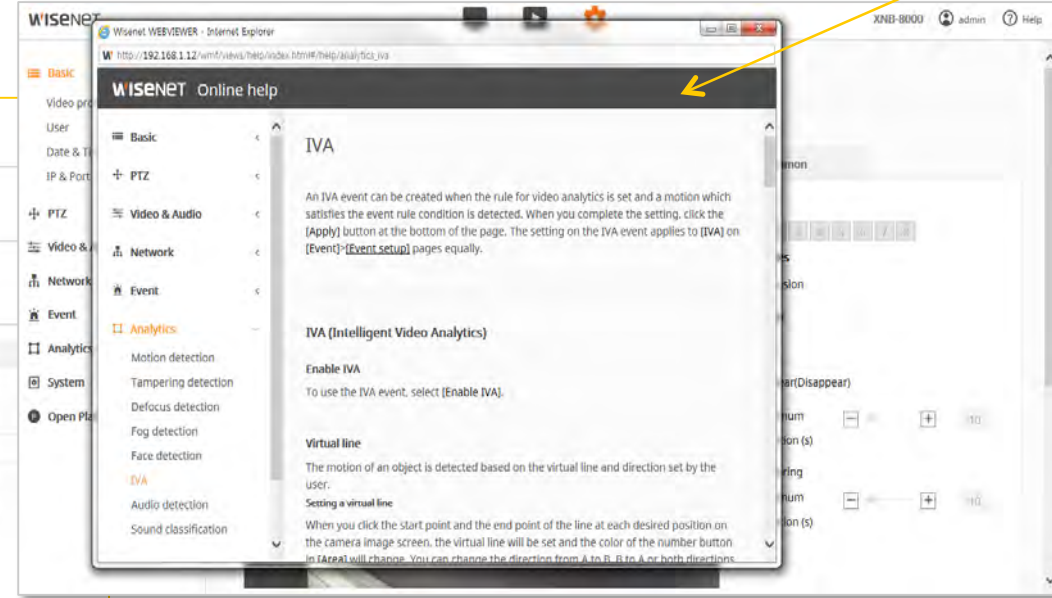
WISENET

XNB-8000 admin Help

Basic
Video pr
User
Date & Ti
IP & Port
PTZ
Video & A
Network
Event
Analytics
System
Open Pla

Wisenet WEBVIEWER - Internet Explorer

http://192.168.1.12/wmf/views/help/index.html#/help/analytics_iva

WISENET Online help

Basic
PTZ
Video & Audio
Network
Event
Analytics
Motion detection
Tampering detection
Defocus detection
Fog detection
Face detection
IVA
Audio detection
Sound classification

IVA

An IVA event can be created when the rule for video analytics is set and a motion which satisfies the event rule condition is detected. When you complete the setting, click the [Apply] button at the bottom of the page. The setting on the IVA event applies to [IVA] on [Event]>[Event setup] pages equally.

IVA (Intelligent Video Analytics)

Enable IVA

To use the IVA event, select [Enable IVA].

Virtual line

The motion of an object is detected based on the virtual line and direction set by the user.

Setting a virtual line

When you click the start point and the end point of the line at each desired position on the camera image screen, the virtual line will be set and the color of the number button in [Area] will change. You can change the direction from A to B, B to A or both directions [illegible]

mon
s
sion
ar(Disappear)
num
on (s)
ring
num
on (s)
10
10